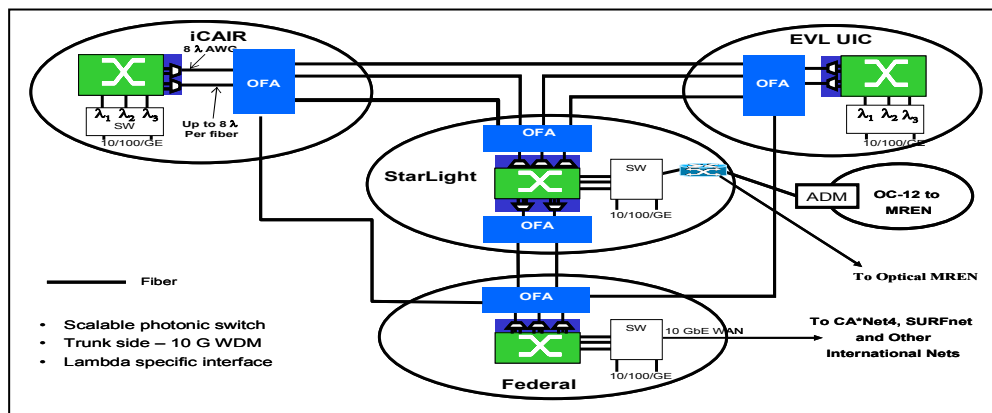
iCAIR

8 λ AWG

OFA

$\lambda_1$ $\lambda_2$ $\lambda_3$

SW

10/100/GE

Up to 8 λ Per fiber

EVL UIC

OFA

$\lambda_1$ $\lambda_2$ $\lambda_3$

10/100/GE

OFA

StarLight

SW

10/100/GE

OFA

ADM

OC-12 to MREN

To Optical MREN

Fiber

OFA

• Scalable photonic switch
• Trunk side – 10 G WDM
• Lambda specific interface

SW

10 GbE WAN

10/100/GE

Federal

To CA*Net4, SURFnet and Other International Nets